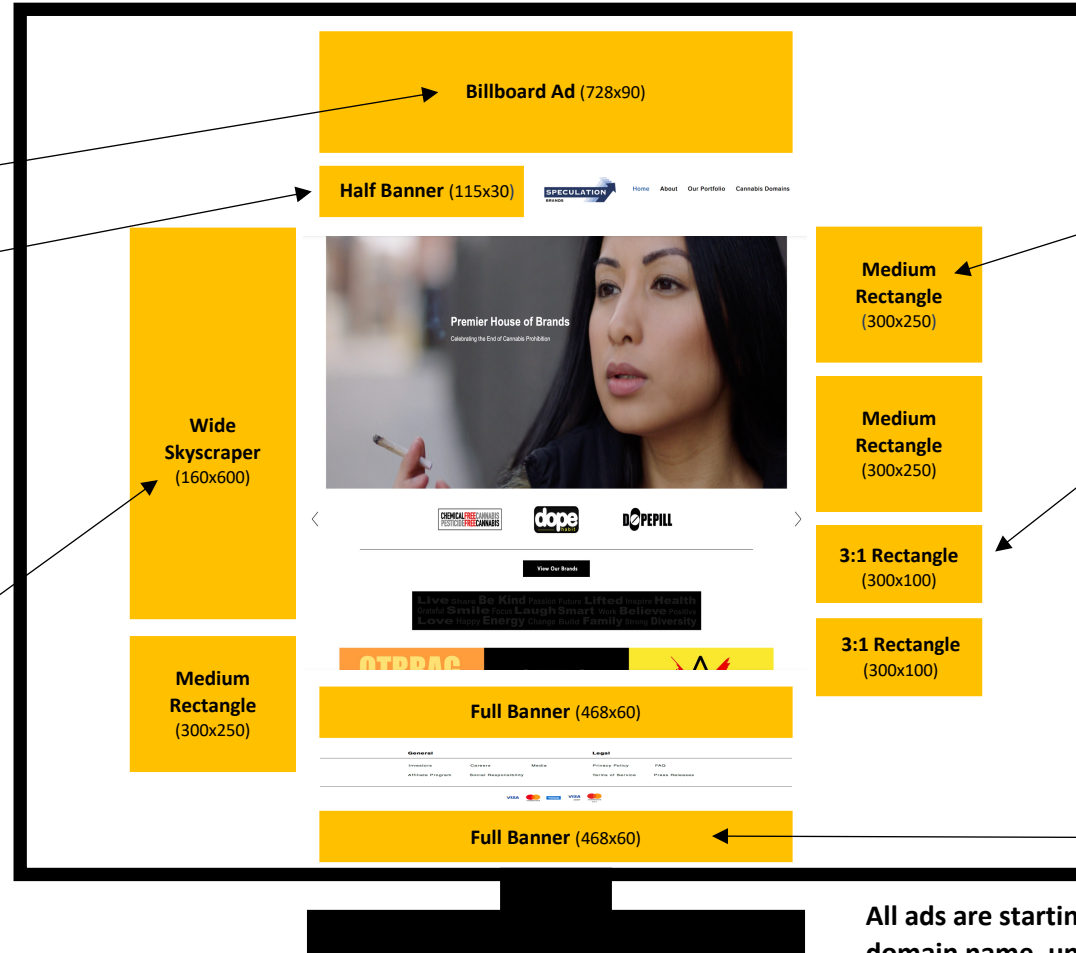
Billboard Ad (728x90)

Half Banner (115x30)

SPECULATION BRANDS

Home About Our Portfolio Cannabis Domains

Wide Skyscraper (160x600)

Premier House of Brands

Celebrating the End of Cannabis Prohibition

Medium Rectangle (300x250)

Medium Rectangle (300x250)

CHEMICALFREECANNABIS PESTICIDEFREECANNABIS

dope

DOPEPILL

View Our Brands

Live Share Be Kind Passion Future Lifted Inspire Health Grateful Smile Focus Laugh Smart Work Believe Positive Love Happy Energy Change Build Family Strong Diversity

3:1 Rectangle (300x100)

3:1 Rectangle (300x100)

Medium Rectangle (300x250)

Full Banner (468x60)

General

Investors Careers Media

Affiliate Program Social Responsibility

Legal

Privacy Policy FAQ

Terms of Service Press Releases

VISA VISA

Full Banner (468x60)

All ads are startin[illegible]

domain name, un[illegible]